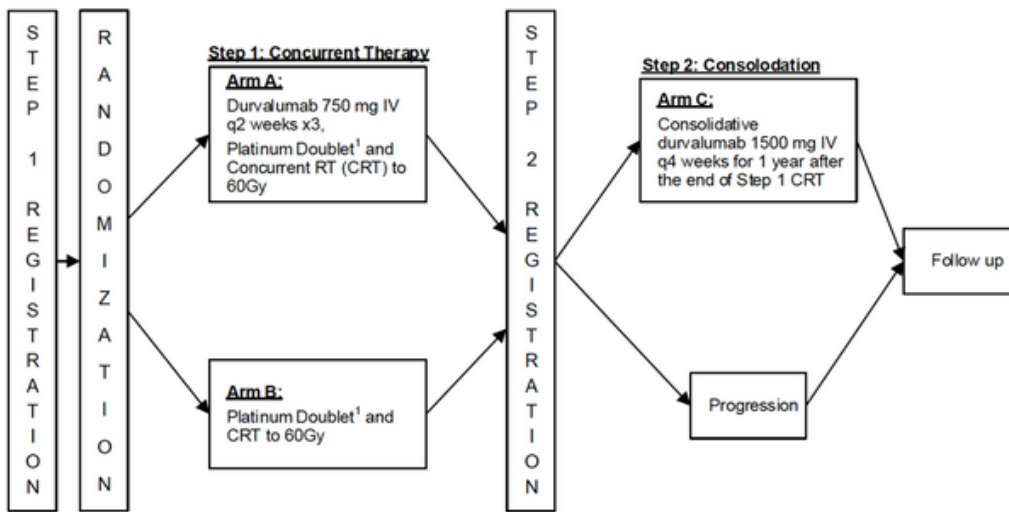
STEP 1 REGISTRATION

RANDOMIZATION

Step 1: Concurrent Therapy

Arm A:
Durvalumab 750 mg IV q2 weeks x3, Platinum Doublet$^1$ and Concurrent RT (CRT) to 60Gy

Arm B:
Platinum Doublet$^1$ and CRT to 60Gy

STEP 2 REGISTRATION

Step 2: Consolodation

Arm C:
Consolidative durvalumab 1500 mg IV q4 weeks for 1 year after the end of Step 1 CRT

Progression

Follow up